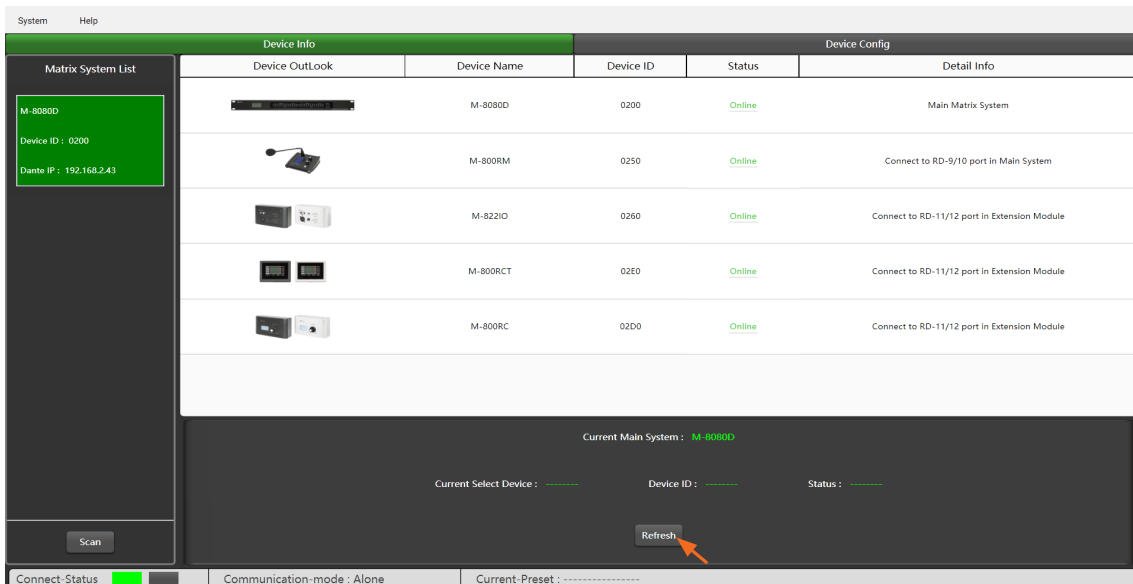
System Help

Device Info

Device Config

Matrix System List

M-8080D

Device ID : 0200

Dante IP : 192.168.2.43

| Device OutLook | Device Name | Device ID | Status | Detail Info |
|---|---|---|---|---|
| | M-8080D | 0200 | Online | Main Matrix System |
| | M-800RM | 0250 | Online | Connect to RD-9/10 port in Main System |
| | M-822IO | 0260 | Online | Connect to RD-11/12 port in Extension Module |
| | M-800RCT | 02E0 | Online | Connect to RD-11/12 port in Extension Module |
| | M-800RC | 02D0 | Online | Connect to RD-11/12 port in Extension Module |

Current Main System : M-8080D

Current Select Device : -------- Device ID : -------- Status : --------

Scan

Refresh

Connect-Status Communication-mode : Alone Current-Preset : ----------------